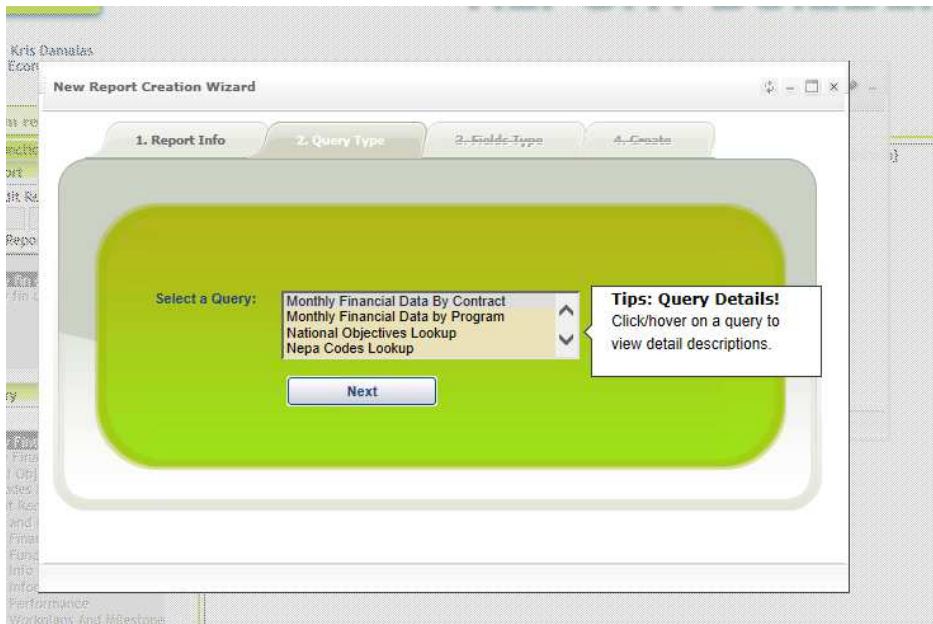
Kris Damalas
Econ

New Report Creation Wizard

1. Report Info
2. Query Type
3. Fields Type
4. Create

Select a Query:
Monthly Financial Data By Contract
Monthly Financial Data by Program
National Objectives Lookup
Nepa Codes Lookup

Tips: Query Details!
Click/hover on a query to view detail descriptions.

Next

Performance
Workplans And Milestone